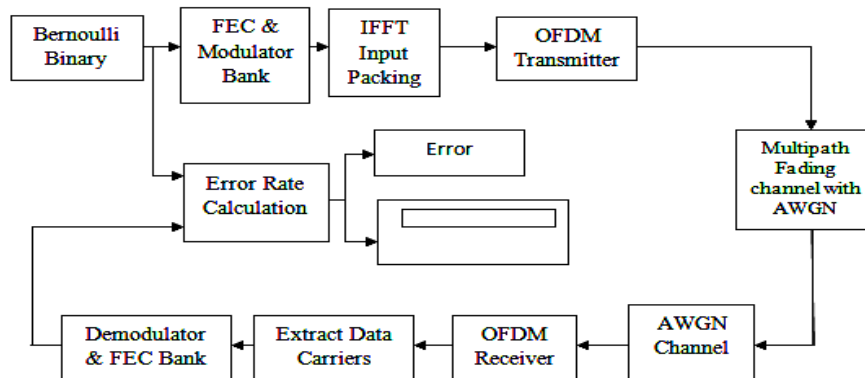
Bernoulli Binary

FEC & Modulator Bank

IFFT Input Packing

OFDM Transmitter

Multipath Fading channel with AWGN

Error Rate Calculation

Error

AWGN Channel

OFDM Receiver

Extract Data Carriers

Demodulator & FEC Bank